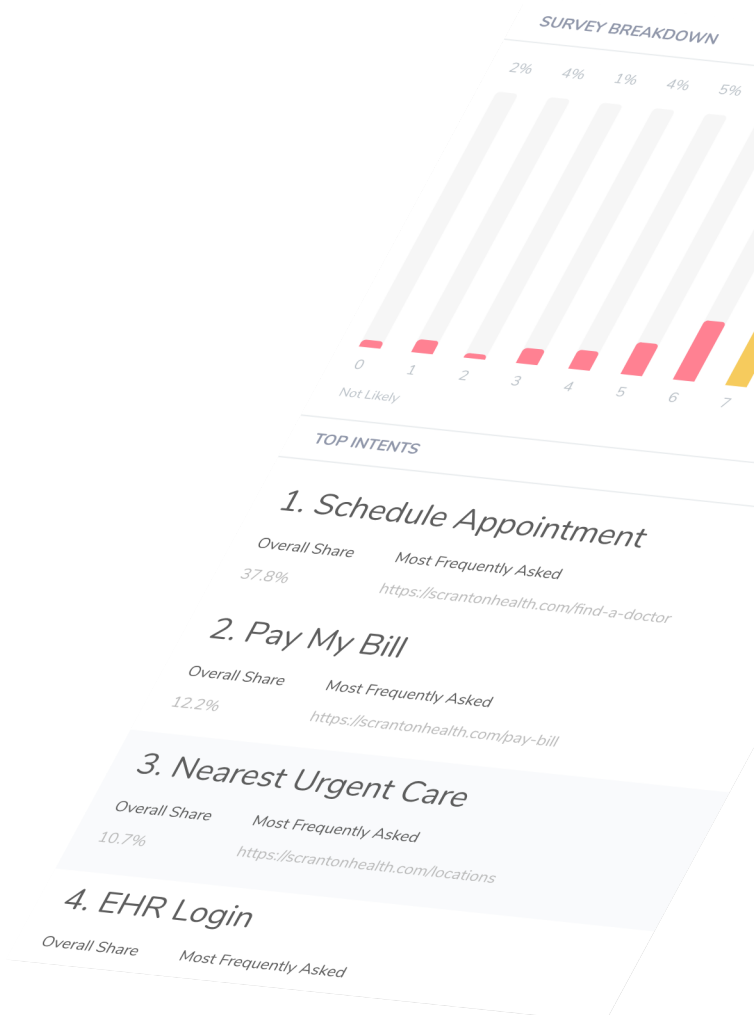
SURVEY BREAKDOWN

2% 4% 1% 4% 5%

0 1 2 3 4 5 6 7

Not Likely

TOP INTENTS

1. Schedule Appointment

Overall Share
37.8%

Most Frequently Asked
https://scrantonhealth.com/find-a-doctor

2. Pay My Bill

Overall Share
12.2%

Most Frequently Asked
https://scrantonhealth.com/pay-bill

3. Nearest Urgent Care

Overall Share
10.7%

Most Frequently Asked
https://scrantonhealth.com/locations

4. EHR Login

Overall Share

Most Frequently Asked